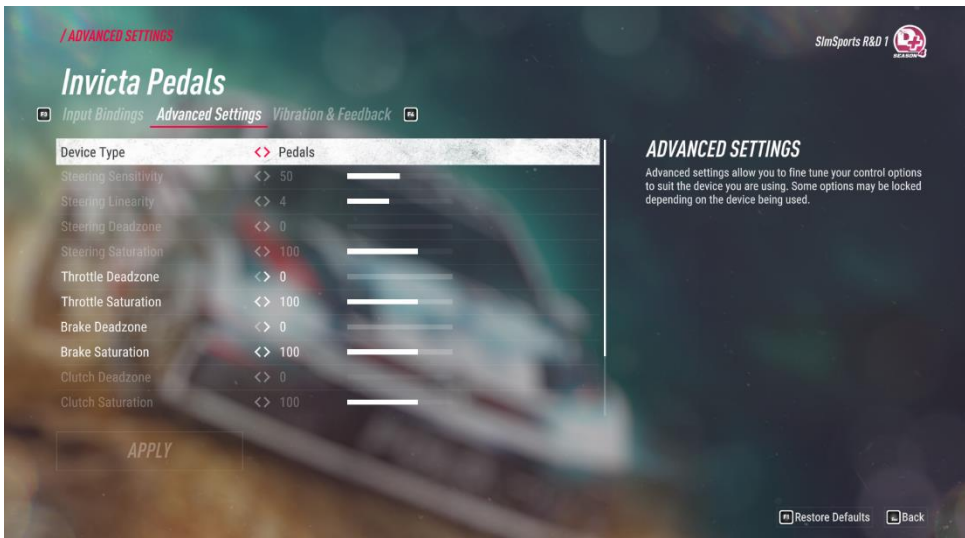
/ ADVANCED SETTINGS

SimSports R&D 1

SEASON

Invicta Pedals

F3 Input Bindings Advanced Settings Vibration & Feedback F4

| | | |
|---|---|---|
| Device Type | <> | Pedals |
| Steering Sensitivity | <> | 50 |
| Steering Linearity | <> | 4 |
| Steering Deadzone | <> | 0 |
| Steering Saturation | <> | 100 |
| Throttle Deadzone | <> | 0 |
| Throttle Saturation | <> | 100 |
| Brake Deadzone | <> | 0 |
| Brake Saturation | <> | 100 |
| Clutch Deadzone | <> | 0 |
| Clutch Saturation | <> | 100 |

APPLY

ADVANCED SETTINGS

Advanced settings allow you to fine tune your control options to suit the device you are using. Some options may be locked depending on the device being used.

F5 Restore Defaults Back